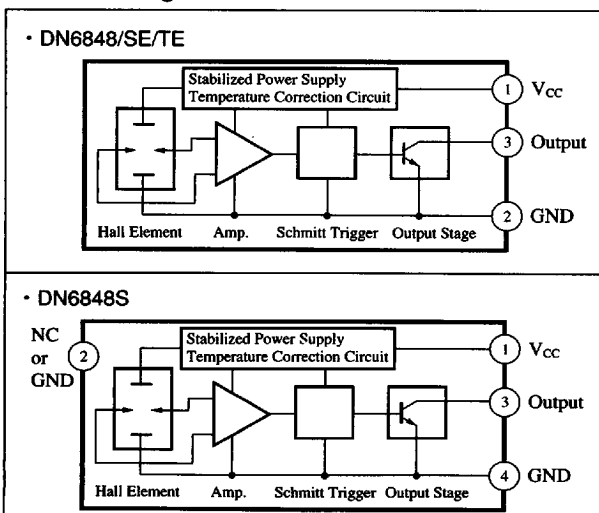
• DN6848/SE/TE

Stabilized Power Supply
Temperature Correction Circuit

1 $V_{CC}$

3 Output

2 GND

Hall Element Amp. Schmitt Trigger Output Stage

• DN6848S

NC or GND 2

Stabilized Power Supply
Temperature Correction Circuit

1 $V_{CC}$

3 Output

4 GND

Hall Element Amp. Schmitt Trigger Output Stage